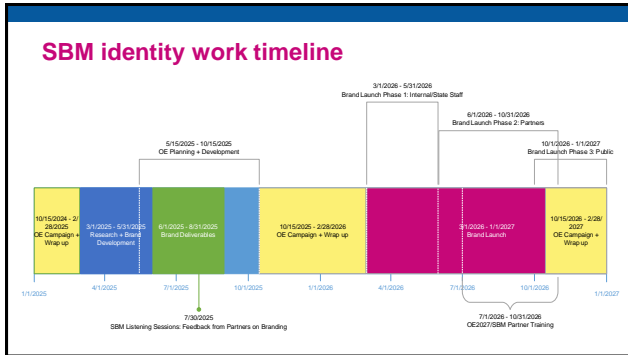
SBM identity work timeline

3/1/2026 - 5/31/2026
Brand Launch Phase 1: Internal/State Staff

6/1/2026 - 10/31/2026
Brand Launch Phase 2: Partners

5/15/2025 - 10/15/2025
OE Planning + Development

10/1/2026 - 1/1/2027
Brand Launch Phase 3: Public

10/15/2024 - 2/28/2025
OE Campaign + Wrap up

3/1/2025 - 5/31/2025
Research + Brand Development

6/1/2025 - 8/31/2025
Brand Deliverables

10/15/2025 - 2/28/2026
OE Campaign + Wrap up

3/1/2026 - 1/1/2027
Brand Launch

10/15/2026 - 2/28/2027
OE Campaign + Wrap up

1/1/2025
4/1/2025
7/1/2025
10/1/2025
1/1/2026
4/1/2026
7/1/2026
10/1/2026
1/1/2027

7/30/2025
SBM Listening Sessions: Feedback from Partners on Branding

7/1/2026 - 10/31/2026
OE2027/SBM Partner Training